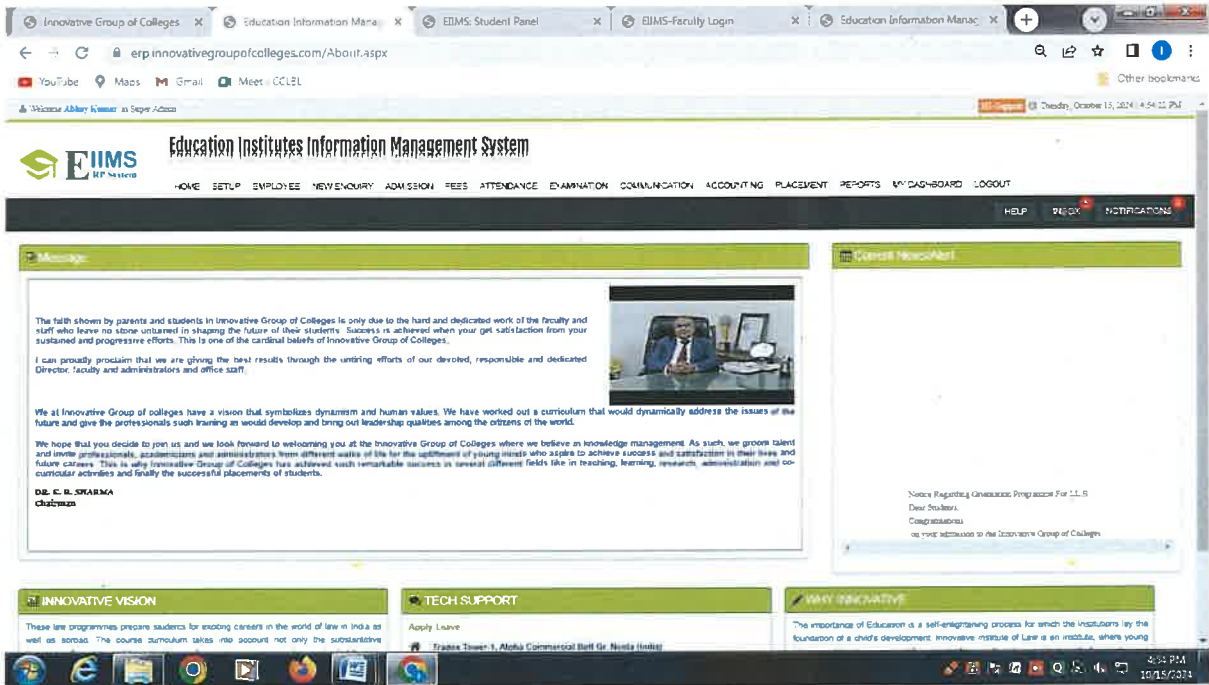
Innovative Group of Colleges × Education Information Manag × EIIMS: Student Panel × EIIMS-Faculty Login × Education Information Manag ×

erp.innovativegroupofcolleges.com/About.aspx

YouTube Maps Gmail Meet - CCLEL Other bookmarks

Welcome Abhay Kumar as Super Admin

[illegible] Tuesday, October 15, 2024 4:54:22 PM

EIIMS ERP System

Education Institutes Information Management System

HOME SETUP EMPLOYEE NEW ENQUIRY ADMISSION FEES ATTENDANCE EXAMINATION COMMUNICATION ACCOUNTING PLACEMENT REPORTS MY DASHBOARD LOGOUT

HELP INBOX NOTIFICATIONS

Message

The faith shown by parents and students in Innovative Group of Colleges is only due to the hard and dedicated work of the faculty and staff who leave no stone unturned in shaping the future of their students. Success is achieved when your get satisfaction from your sustained and progressive efforts. This is one of the cardinal beliefs of Innovative Group of Colleges.

I can proudly proclaim that we are giving the best results through the untiring efforts of our devoted, responsible and dedicated Director, faculty and administrators and office staff.

We at Innovative Group of colleges have a vision that symbolizes dynamism and human values. We have worked out a curriculum that would dynamically address the issues of the future and give the professionals such training as would develop and bring out leadership qualities among the citizens of the world.

We hope that you decide to join us and we look forward to welcoming you at the Innovative Group of Colleges where we believe in knowledge management. As such, we groom talent and invite professionals, academicians and administrators from different walks of life for the upliftment of young minds who aspire to achieve success and satisfaction in their lives and future careers. This is why Innovative Group of Colleges has achieved such remarkable success in several different fields like in teaching, learning, research, administration and co-curricular activities and finally the successful placements of students.

DR. K. R. SHARMA
Chairman

Current News/Alert

Notice Regarding Orientation Programme For LL.B
Dear Students,
Congratulations
on your admission to the Innovative Group of Colleges

INNOVATIVE VISION

These law programmes prepare students for exciting careers in the world of law in India as well as abroad. The course curriculum takes into account not only the substantive

TECH SUPPORT

Apply Leave

Trade Tower-1, Alpha Commercial Belt Gr. Noida (India)

WHY INNOVATIVE

The importance of Education is a self-enlightening process for which the institutions lay the foundation of a child's development. Innovative Institute of Law is an institute, where young

4:54 PM
10/15/2024